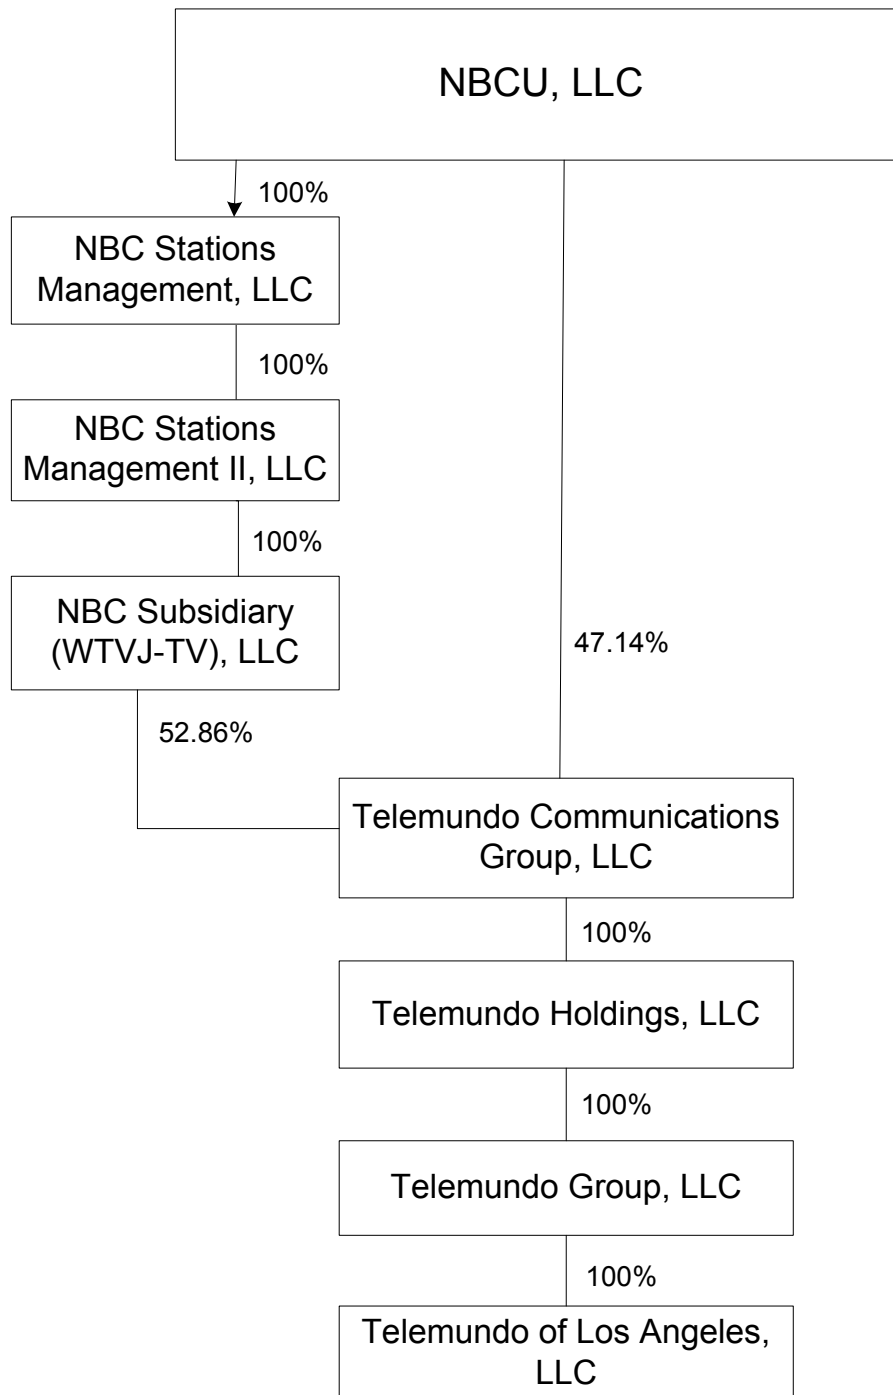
NBCU, LLC

100%

NBC Stations Management, LLC

100%

NBC Stations Management II, LLC

100%

NBC Subsidiary (WTVJ-TV), LLC

47.14%

52.86%

Telemundo Communications Group, LLC

100%

Telemundo Holdings, LLC

100%

Telemundo Group, LLC

100%

Telemundo of Los Angeles, LLC